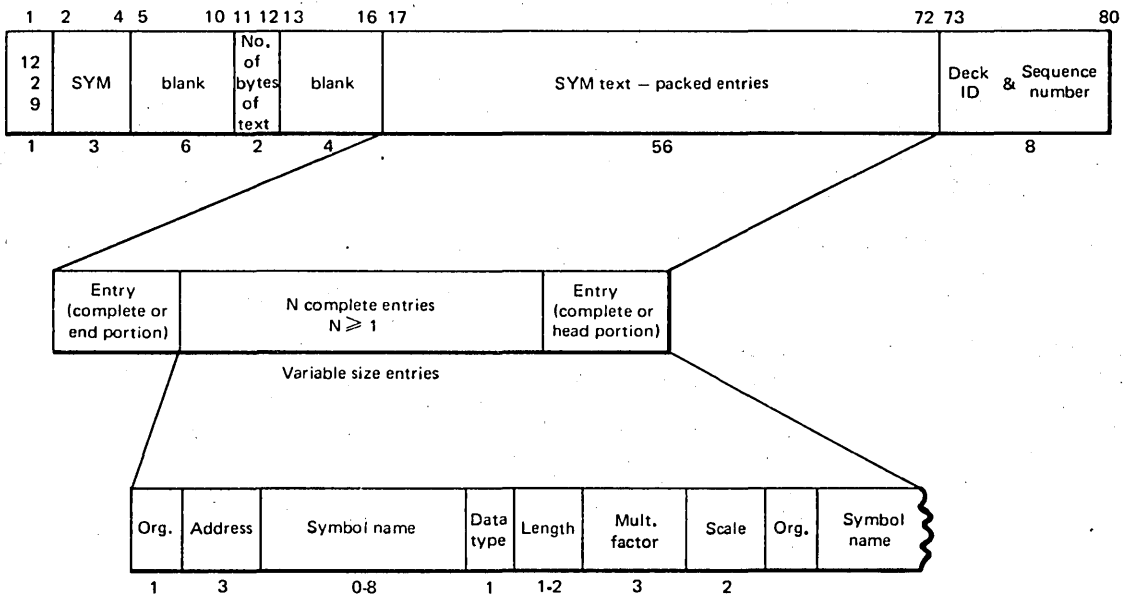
1 2 4 5 10 11 12 13 16 17 72 73 80

12
2
9

SYM

blank

No. of bytes of text

blank

SYM text – packed entries

Deck ID & Sequence number

1 3 6 2 4 56 8

Entry (complete or end portion)

N complete entries $N \geqslant 1$

Entry (complete or head portion)

Variable size entries

Org.

Address

Symbol name

Data type

Length

Mult. factor

Scale

Org.

Symbol name

1 3 0-8 1 1-2 3 2